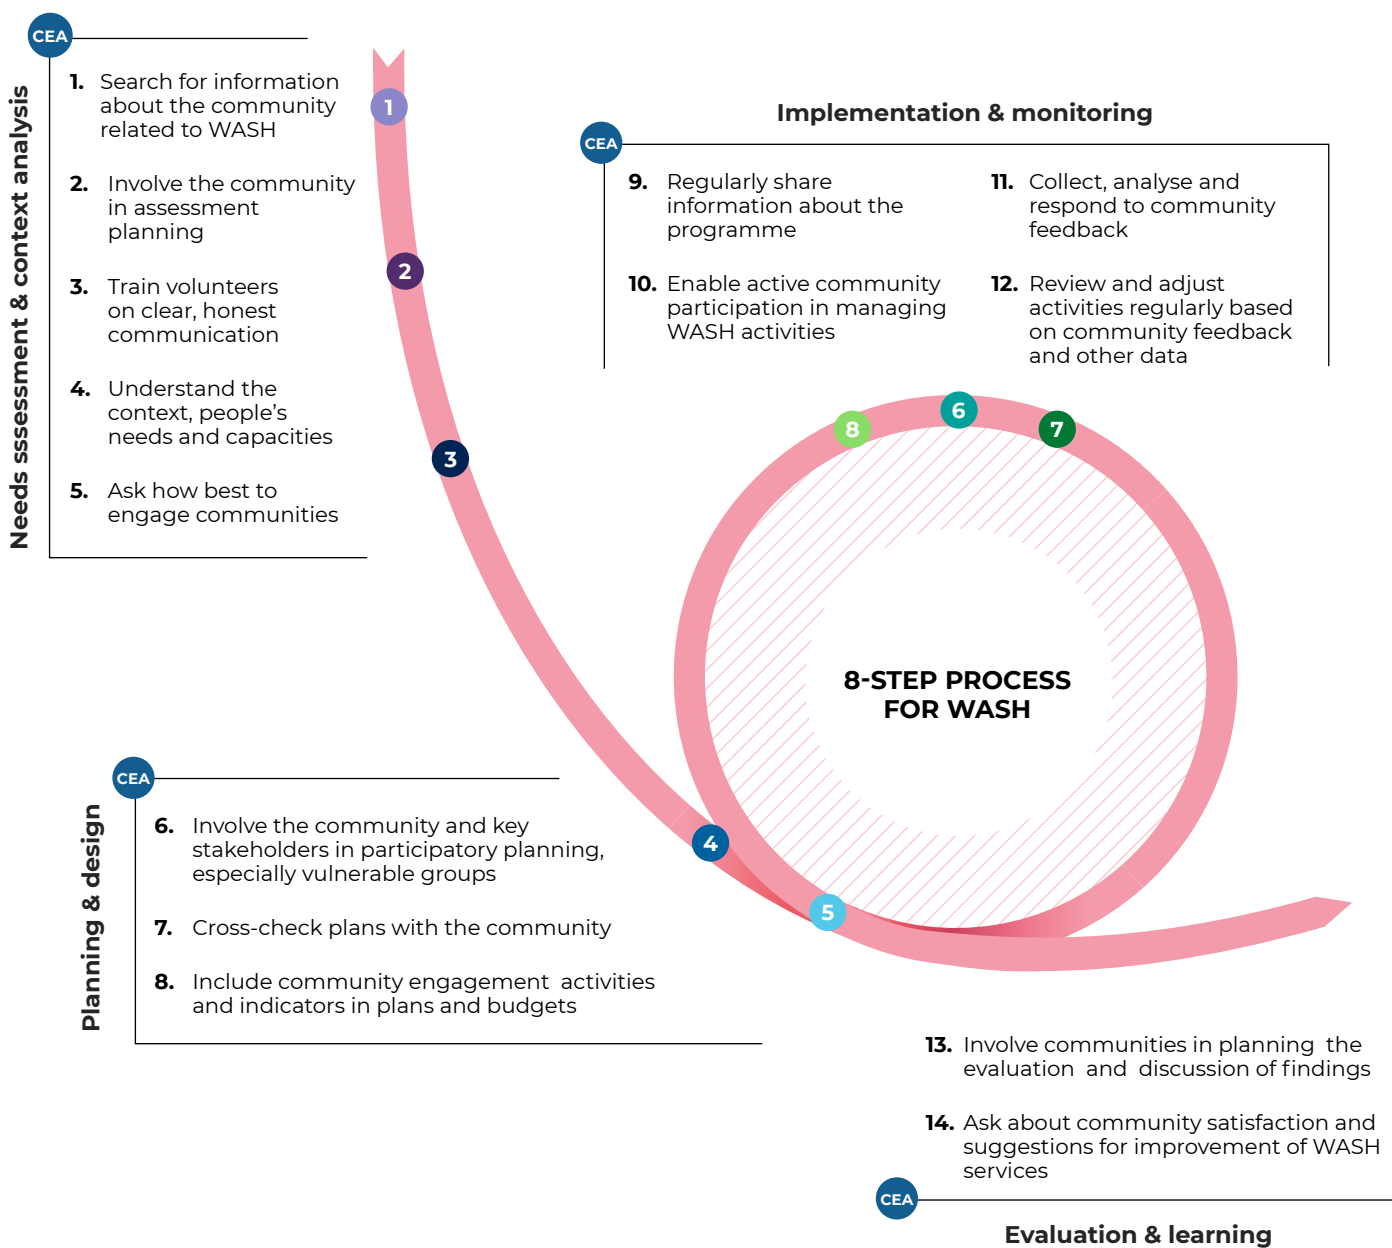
CEA

Needs sssessment & context analysis

1. Search for information about the community related to WASH

2. Involve the community in assessment planning

3. Train volunteers on clear, honest communication

4. Understand the context, people's needs and capacities

5. Ask how best to engage communities

1

2

3

Implementation & monitoring

CEA

9. Regularly share information about the programme

10. Enable active community participation in managing WASH activities

11. Collect, analyse and respond to community feedback

12. Review and adjust activities regularly based on community feedback and other data

8

6

7

8-STEP PROCESS FOR WASH

CEA

Planning & design

6. Involve the community and key stakeholders in participatory planning, especially vulnerable groups

7. Cross-check plans with the community

8. Include community engagement activities and indicators in plans and budgets

4

5

13. Involve communities in planning the evaluation and discussion of findings

14. Ask about community satisfaction and suggestions for improvement of WASH services

CEA

Evaluation & learning